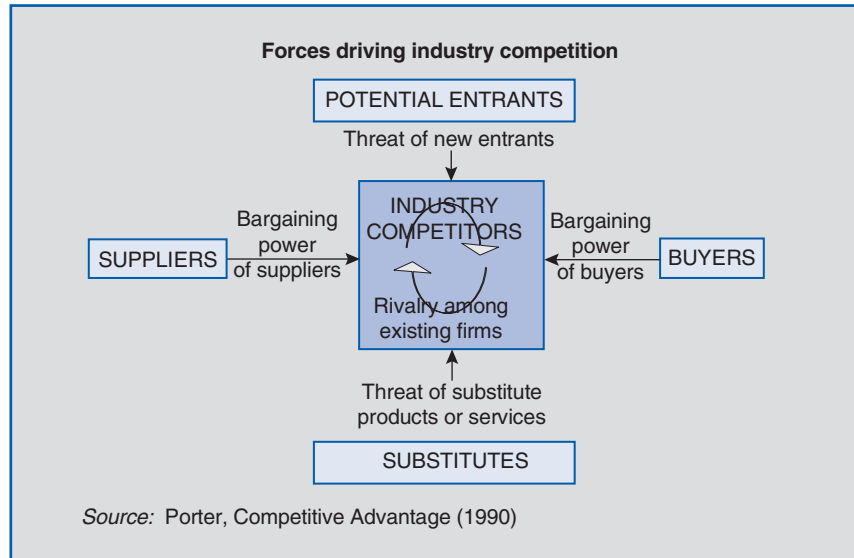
Forces driving industry competition

POTENTIAL ENTRANTS

Threat of new entrants

SUPPLIERS

Bargaining power of suppliers

INDUSTRY COMPETITORS

Rivalry among existing firms

Bargaining power of buyers

BUYERS

Threat of substitute products or services

SUBSTITUTES

Source: Porter, Competitive Advantage (1990)